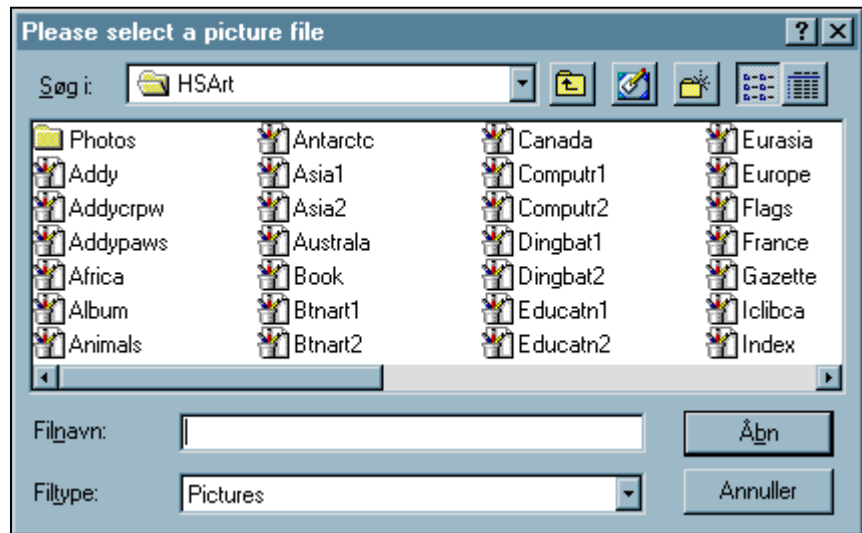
Please select a picture file

Søg i: HSArt

Photos
Addy
Addycrpw
Addypaws
Africa
Album
Animals

Antarctc
Asia1
Asia2
Australa
Book
Btnart1
Btnart2

Canada
Computr1
Computr2
Dingbat1
Dingbat2
Educatn1
Educatn2

Eurasia
Europe
Flags
France
Gazette
Iclibca
Index

Filnavn:
Åbn

Filtype: Pictures
Annuller